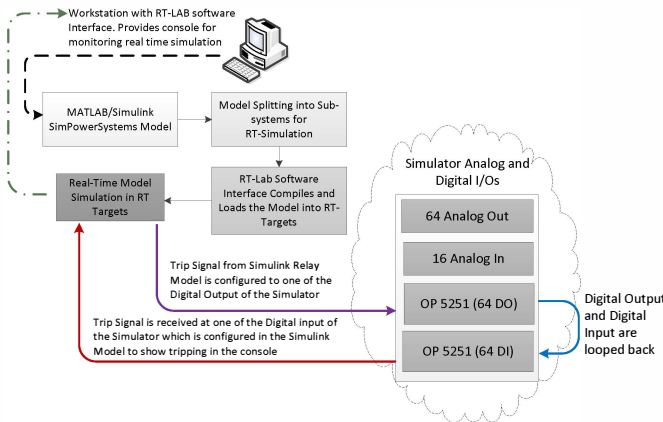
Workstation with RT-LAB software Interface. Provides console for monitoring real time simulation

MATLAB/Simulink SimPowerSystems Model

Model Splitting into Sub-systems for RT-Simulation

RT-Lab Software Interface Compiles and Loads the Model into RT-Targets

Real-Time Model Simulation in RT Targets

Simulator Analog and Digital I/Os

64 Analog Out

16 Analog In

OP 5251 (64 DO)

OP 5251 (64 DI)

Trip Signal from Simulink Relay Model is configured to one of the Digital Output of the Simulator

Trip Signal is received at one of the Digital input of the Simulator which is configured in the Simulink Model to show tripping in the console

Digital Output and Digital Input are looped back